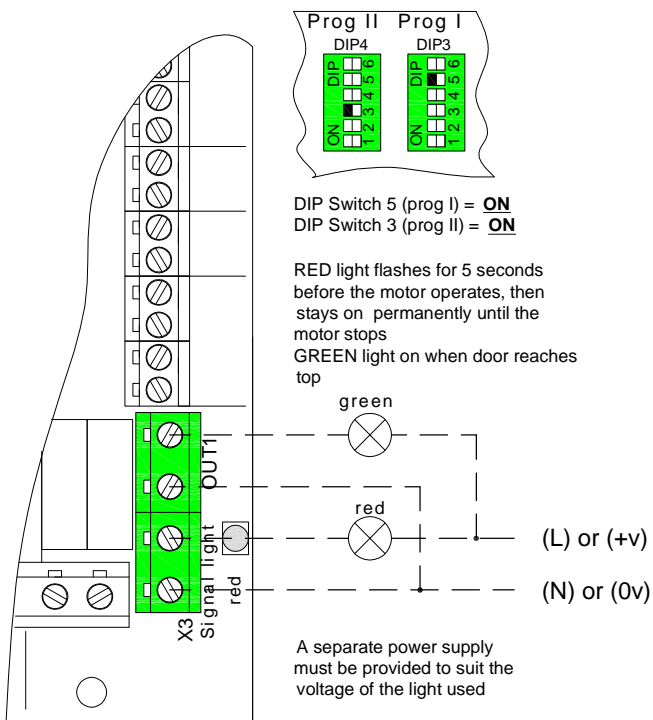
Prog II Prog I

DIP4 DIP3

DIP 6 5 4 3 2 1 ON

DIP 6 5 4 3 2 1 ON

DIP Switch 5 (prog I) = **ON**
DIP Switch 3 (prog II) = **ON**

RED light flashes for 5 seconds before the motor operates, then stays on permanently until the motor stops
GREEN light on when door reaches top

green

OUT1

red

Signal light red

X3

(L) or (+v)

(N) or (0v)

A separate power supply must be provided to suit the voltage of the light used